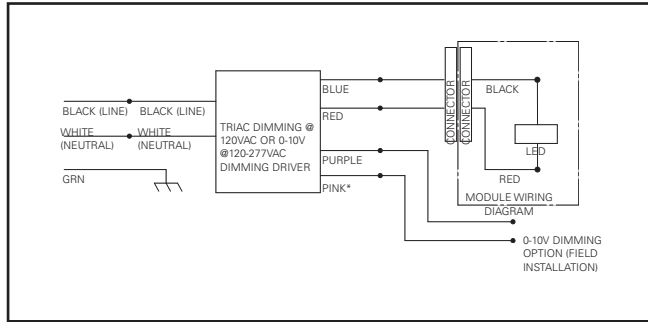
BLACK (LINE) BLACK (LINE)

WHITE (NEUTRAL) WHITE (NEUTRAL)

GRN

TRIAC DIMMING @ 120VAC OR 0-10V @120-277VAC DIMMING DRIVER

BLUE

RED

PURPLE

PINK*

CONNECTOR

CONNECTOR

BLACK

LED

RED

MODULE WIRING DIAGRAM

0-10V DIMMING OPTION (FIELD INSTALLATION)